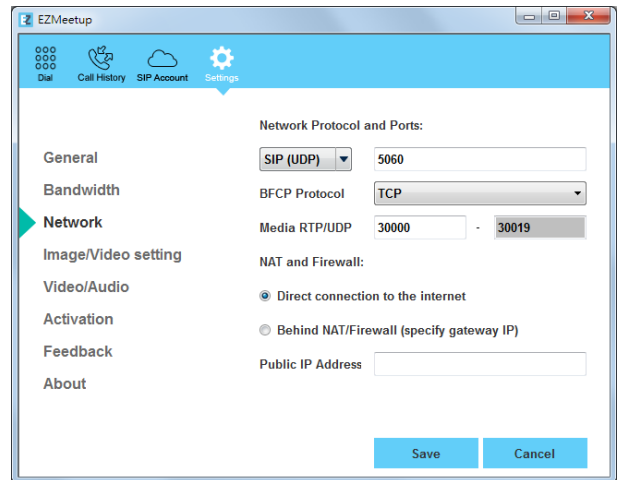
EZMeetup

Dial
Call History
SIP Account
Settings

General
Bandwidth
Network
Image/Video setting
Video/Audio
Activation
Feedback
About

Network Protocol and Ports:

SIP (UDP) 5060

BFCP Protocol TCP

Media RTP/UDP 30000 - 30019

NAT and Firewall:

Direct connection to the internet

Behind NAT/Firewall (specify gateway IP)

Public IP Address

Save
Cancel